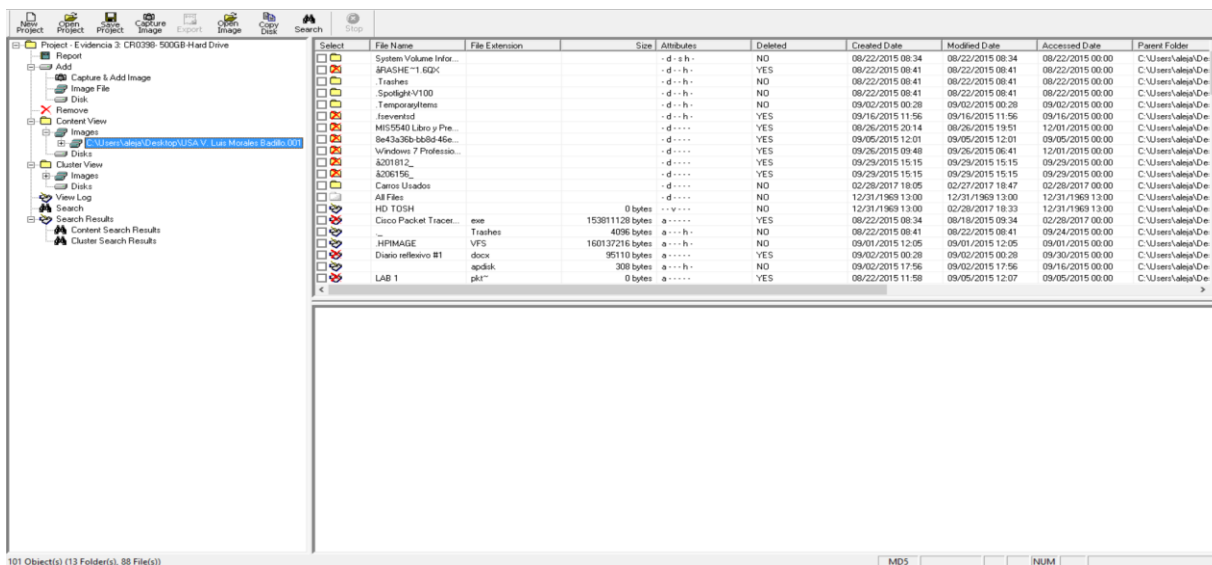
New Project | Open Project | Save Project | Capture Image | Export | Open Image | Copy Disk | Search | Stop

Project - Evidencia 3: CR0398- 500GB-Hard Drive
Report
Add
Capture & Add Image
Image File
Disk
Remove
Content View
Images
C:\Users\aleja\Desktop\USA V. Luis Morales Badillo.001
Disks
Cluster View
Images
Disks
View Log
Search
Search Results
Content Search Results
Cluster Search Results

| Select | File Name | File Extension | Size | Attributes | Deleted | Created Date | Modified Date | Accessed Date | Parent Folder |
|---|---|---|---|---|---|---|---|---|---|
| | System Volume Infor... | | | - d - s h - | NO | 08/22/2015 08:34 | 08/22/2015 08:34 | 08/22/2015 00:00 | C:\Users\aleja\De |
| | åRASHE~1.6QX | | | - d - - h - | YES | 08/22/2015 08:41 | 08/22/2015 08:41 | 08/22/2015 00:00 | C:\Users\aleja\De |
| | .Trashes | | | - d - - h - | NO | 08/22/2015 08:41 | 08/22/2015 08:41 | 08/22/2015 00:00 | C:\Users\aleja\De |
| | .Spotlight-V100 | | | - d - - h - | NO | 08/22/2015 08:41 | 08/22/2015 08:41 | 08/22/2015 00:00 | C:\Users\aleja\De |
| | .TemporaryItems | | | - d - - h - | NO | 09/02/2015 00:28 | 09/02/2015 00:28 | 09/02/2015 00:00 | C:\Users\aleja\De |
| | .fseventsd | | | - d - - h - | YES | 09/16/2015 11:56 | 09/16/2015 11:56 | 09/16/2015 00:00 | C:\Users\aleja\De |
| | MIS5540 Libro y Pre... | | | - d - - - - | YES | 08/26/2015 20:14 | 08/26/2015 19:51 | 12/01/2015 00:00 | C:\Users\aleja\De |
| | 8e43a36b-bb8d-46e... | | | - d - - - - | YES | 09/05/2015 12:01 | 09/05/2015 12:01 | 09/05/2015 00:00 | C:\Users\aleja\De |
| | Windows 7 Professio... | | | - d - - - - | YES | 09/26/2015 09:48 | 09/26/2015 06:41 | 12/01/2015 00:00 | C:\Users\aleja\De |
| | å201812_ | | | - d - - - - | YES | 09/29/2015 15:15 | 09/29/2015 15:15 | 09/29/2015 00:00 | C:\Users\aleja\De |
| | å206156_ | | | - d - - - - | YES | 09/29/2015 15:15 | 09/29/2015 15:15 | 09/29/2015 00:00 | C:\Users\aleja\De |
| | Carros Usados | | | - d - - - - | NO | 02/28/2017 18:05 | 02/27/2017 18:47 | 02/28/2017 00:00 | C:\Users\aleja\De |
| | All Files | | | - d - - - - | NO | 12/31/1969 13:00 | 12/31/1969 13:00 | 12/31/1969 13:00 | C:\Users\aleja\De |
| | HD TOSH | | 0 bytes | - - v - - - | NO | 12/31/1969 13:00 | 02/28/2017 18:33 | 12/31/1969 13:00 | C:\Users\aleja\De |
| | Cisco Packet Tracer... | exe | 153811128 bytes | a - - - - - | YES | 08/22/2015 08:34 | 08/18/2015 09:34 | 02/28/2017 00:00 | C:\Users\aleja\De |
| | ._ | Trashes | 4096 bytes | a - - - h - | NO | 08/22/2015 08:41 | 08/22/2015 08:41 | 09/24/2015 00:00 | C:\Users\aleja\De |
| | .HPIMAGE | VFS | 160137216 bytes | a - - - - - | NO | 09/01/2015 12:05 | 09/01/2015 12:05 | 09/01/2015 00:00 | C:\Users\aleja\De |
| | Diario reflexivo #1 | docx | 95110 bytes | a - - - - - | YES | 09/02/2015 00:28 | 09/02/2015 00:28 | 09/30/2015 00:00 | C:\Users\aleja\De |
| | | apdisk | 308 bytes | a - - - h - | NO | 09/02/2015 17:56 | 09/02/2015 17:56 | 09/16/2015 00:00 | C:\Users\aleja\De |
| | LAB 1 | pkt~ | 0 bytes | a - - - - - | YES | 08/22/2015 11:58 | 09/05/2015 12:07 | 09/05/2015 00:00 | C:\Users\aleja\De |

101 Object(s) (13 Folder(s), 88 File(s))
MD5
NUM